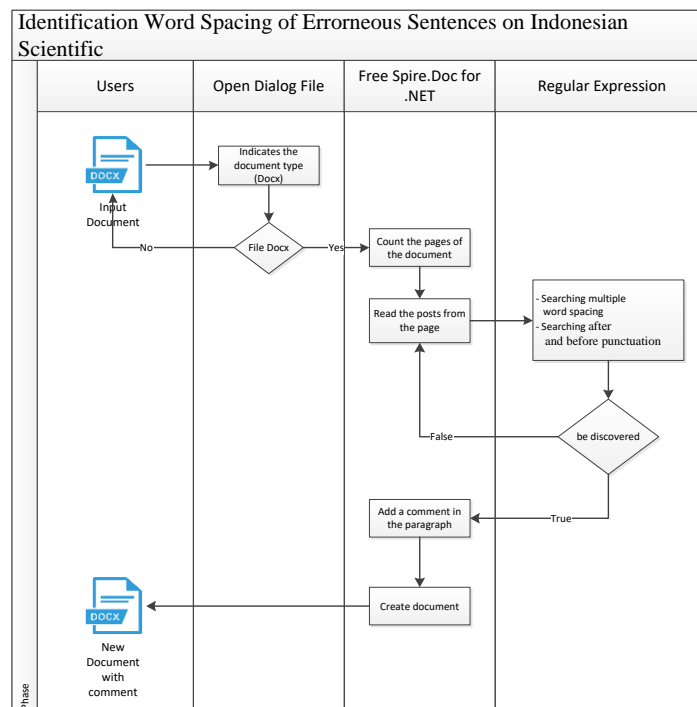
Identification Word Spacing of Errorneous Sentences on Indonesian Scientific

Users

Open Dialog File

Free Spire.Doc for .NET

Regular Expression

DOCX

Input Document

Indicates the document type (Docx)

File Docx

No

Yes

Count the pages of the document

Read the posts from the page

- Searching multiple word spacing
- Searching after and before punctuation

be discovered

False

True

Add a comment in the paragraph

Create document

DOCX

New Document with comment

Phase